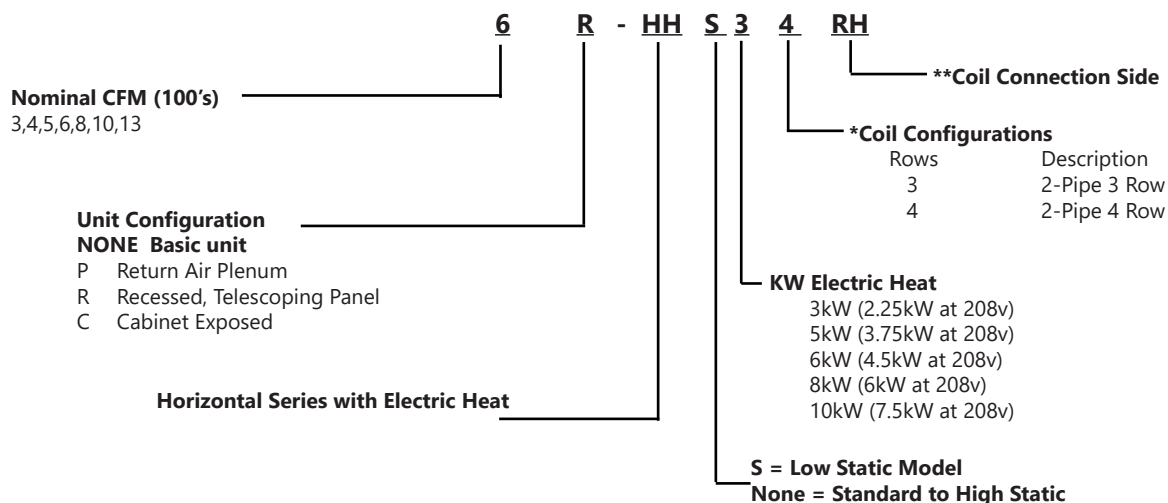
6 R - HH S 3 4 RH

**Coil Connection Side

Nominal CFM (100's)
3,4,5,6,8,10,13

*Coil Configurations

| Rows | Description |
|---|---|
| 3 | 2-Pipe 3 Row |
| 4 | 2-Pipe 4 Row |

Unit Configuration
NONE Basic unit
P Return Air Plenum
R Recessed, Telescoping Panel
C Cabinet Exposed

KW Electric Heat
3kW (2.25kW at 208v)
5kW (3.75kW at 208v)
6kW (4.5kW at 208v)
8kW (6kW at 208v)
10kW (7.5kW at 208v)

Horizontal Series with Electric Heat

S = Low Static Model
None = Standard to High Static